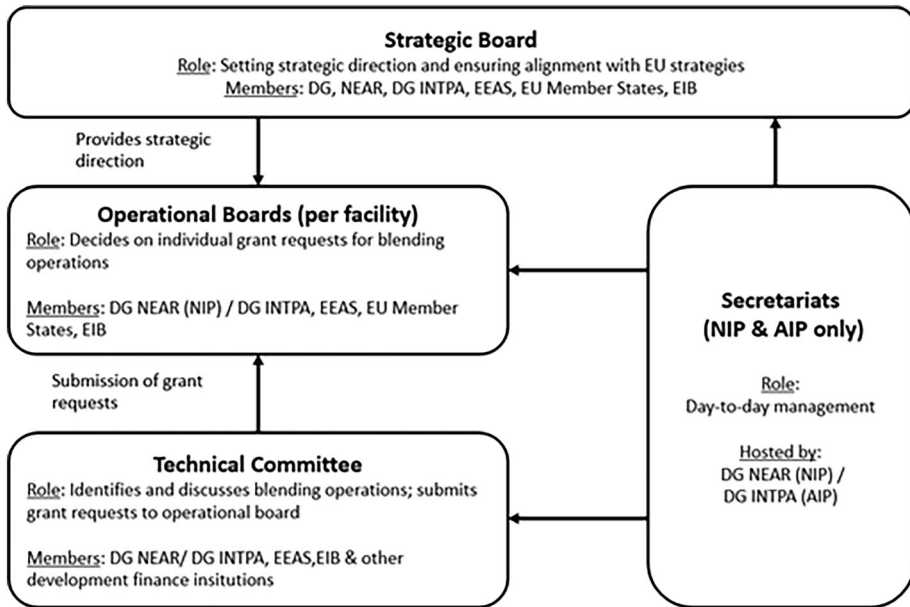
Strategic Board
Role: Setting strategic direction and ensuring alignment with EU strategies
Members: DG, NEAR, DG INTPA, EEAS, EU Member States, EIB

Provides strategic direction

Operational Boards (per facility)
Role: Decides on individual grant requests for blending operations

Members: DG NEAR (NIP) / DG INTPA, EEAS, EU Member States, EIB

Submission of grant requests

Technical Committee
Role: Identifies and discusses blending operations; submits grant requests to operational board

Members: DG NEAR/ DG INTPA, EEAS,EIB & other development finance insitutions

Secretariats (NIP & AIP only)

Role:
Day-to-day management

Hosted by:
DG NEAR (NIP) /
DG INTPA (AIP)